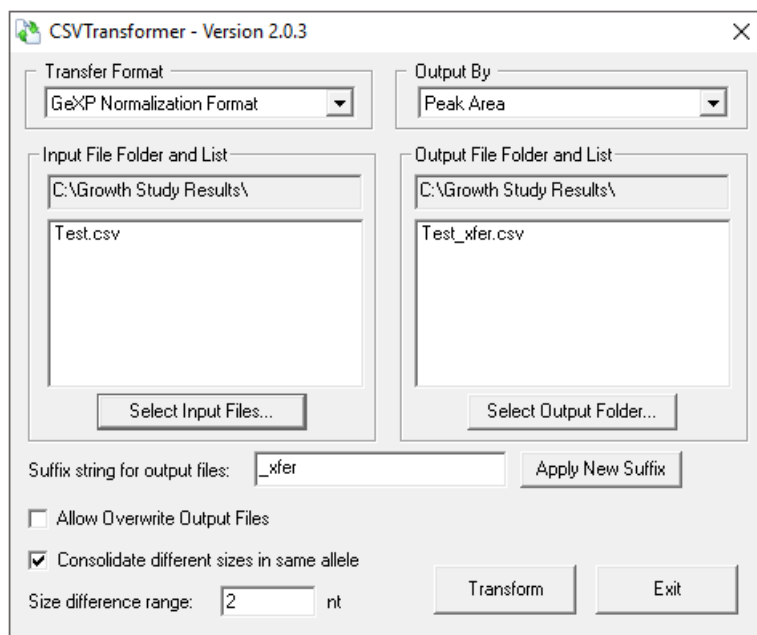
CSVTransformer - Version 2.0.3

Transfer Format
GeXP Normalization Format

Output By
Peak Area

Input File Folder and List
C:\Growth Study Results\
Test.csv
Select Input Files...

Output File Folder and List
C:\Growth Study Results\
Test_xfer.csv
Select Output Folder...

Suffix string for output files: _xfer
Apply New Suffix

Allow Overwrite Output Files

Consolidate different sizes in same allele

Size difference range: 2 nt

Transform
Exit